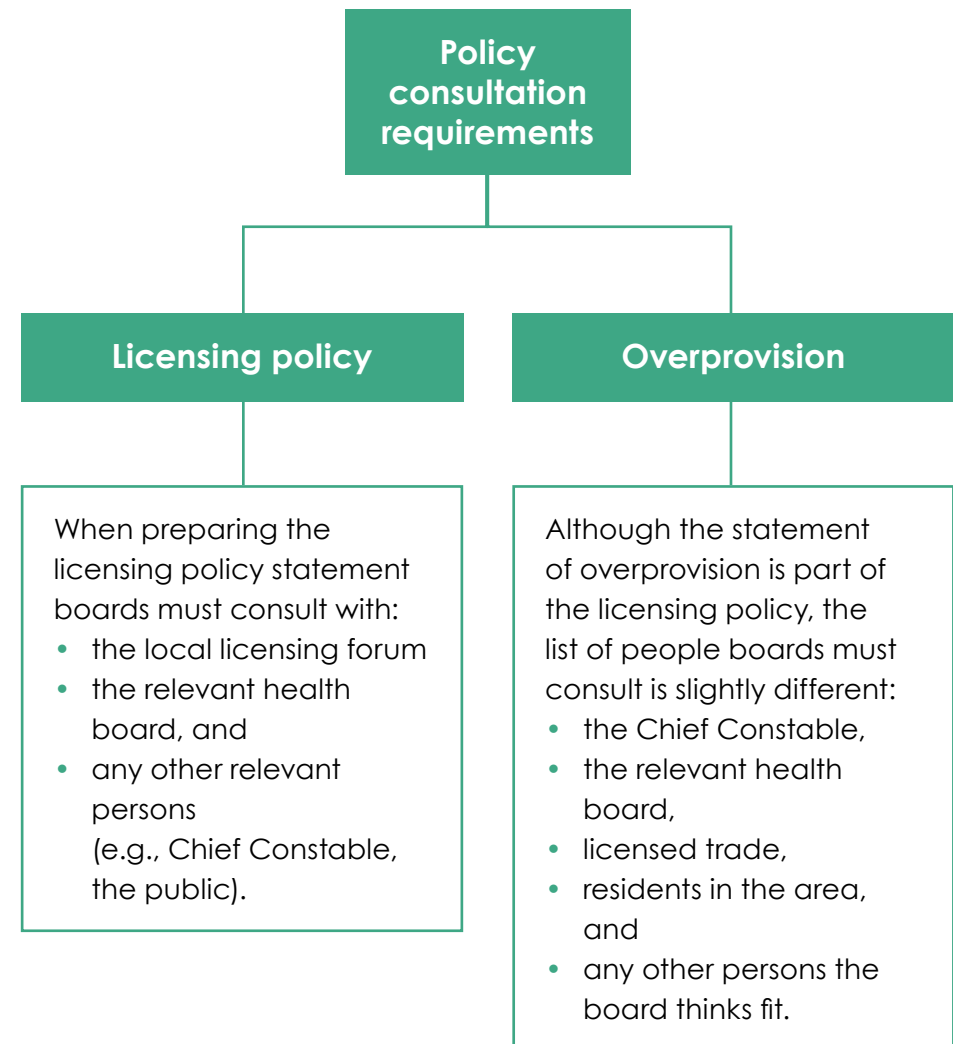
Policy consultation requirements

Licensing policy

Overprovision

When preparing the licensing policy statement boards must consult with:
• the local licensing forum
• the relevant health board, and
• any other relevant persons (e.g., Chief Constable, the public).

Although the statement of overprovision is part of the licensing policy, the list of people boards must consult is slightly different:
• the Chief Constable,
• the relevant health board,
• licensed trade,
• residents in the area, and
• any other persons the board thinks fit.